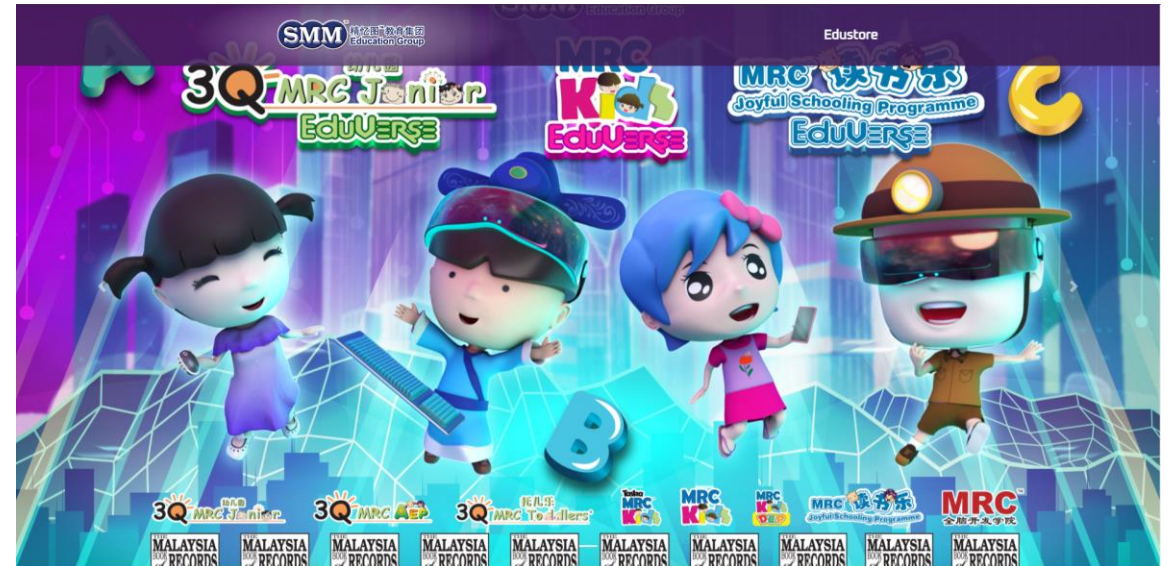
SMM 精忆围教育集团 Education Group

Edustore

3Q 幼儿园 MRC Junior EduVerse

MRC Kids EduVerse

MRC 读书乐 Joyful Schooling Programme EduVerse

B

3Q MRC Junior

3Q MRC AEP

3Q 托儿乐 MRC Toddlers

Tadika MRC Kids

MRC Kids

MRC Kids DEP

MRC 读书乐 Joyful Schooling Programme

MRC 全脑开发学院

MALAYSIA BOOK OF RECORDS

MALAYSIA BOOK OF RECORDS

MALAYSIA BOOK OF RECORDS

MALAYSIA BOOK OF RECORDS

MALAYSIA BOOK OF RECORDS

MALAYSIA BOOK OF RECORDS

MALAYSIA BOOK OF RECORDS

MALAYSIA BOOK OF RECORDS

MALAYSIA BOOK OF RECORDS

MALAYSIA BOOK OF RECORDS